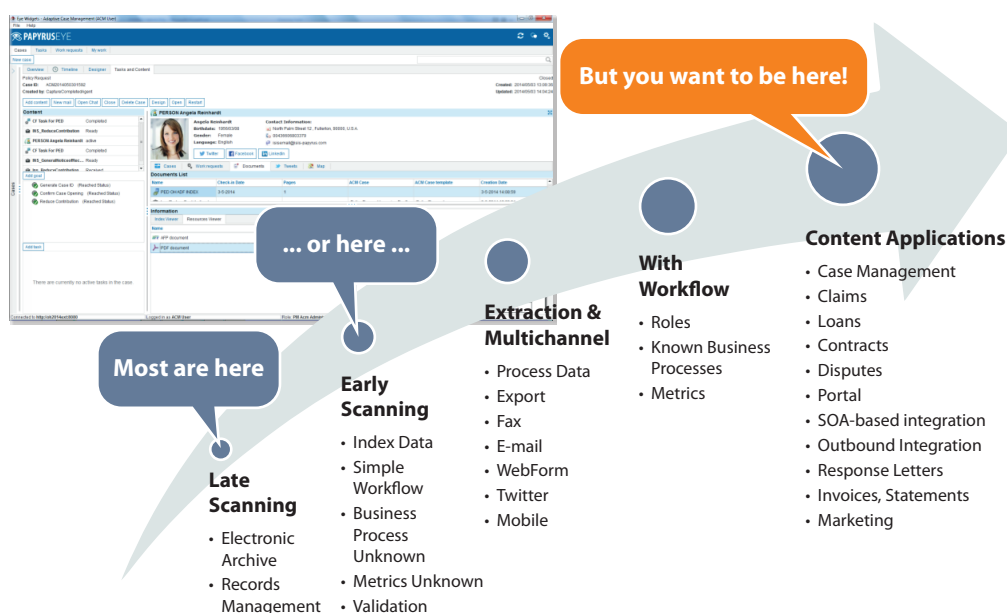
But you want to be here!

... or here ...

Most are here

Late Scanning
• Electronic Archive
• Records Management

Early Scanning
• Index Data
• Simple Workflow
• Business Process Unknown
• Metrics Unknown
• Validation

Extraction & Multichannel
• Process Data
• Export
• Fax
• E-mail
• WebForm
• Twitter
• Mobile

With Workflow
• Roles
• Known Business Processes
• Metrics

Content Applications
• Case Management
• Claims
• Loans
• Contracts
• Disputes
• Portal
• SOA-based integration
• Outbound Integration
• Response Letters
• Invoices, Statements
• Marketing

PAPYRUS EYE
Cases Tasks Work requests My work
Overview Timeline Designer Tasks and Content
Policy Request
Content
PERSON Angela Reinhardt
Contact Information:
Twitter Facebook LinkedIn
Cases Work requests Documents Tweets Bus
Documents List
Information
Index Viewer Resource Viewer
There are currently no active tasks in the case
Add item